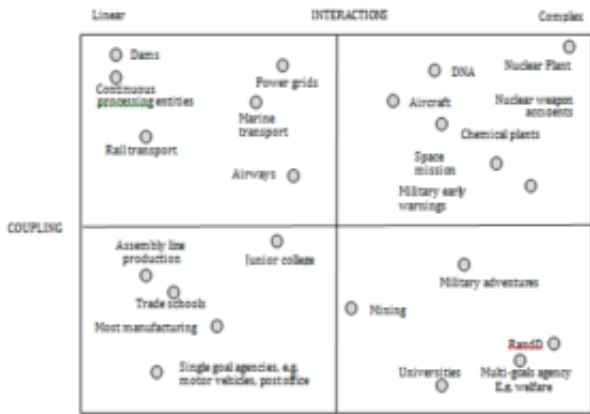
Linear INTERACTIONS Complex

COUPLING

Dams
Continuous processing entities
Power grids
Marine transport
Rail transport
Airways

DNA
Nuclear Plant
Aircraft
Nuclear weapon accidents
Chemical plants
Space mission
Military early warnings

Assembly line production
Junior college
Trade schools
Most manufacturing
Single goal agencies, e.g. motor vehicles, postoffice

Military adventures
Mining
RandD
Universities
Multi-goals agency E.g. welfare